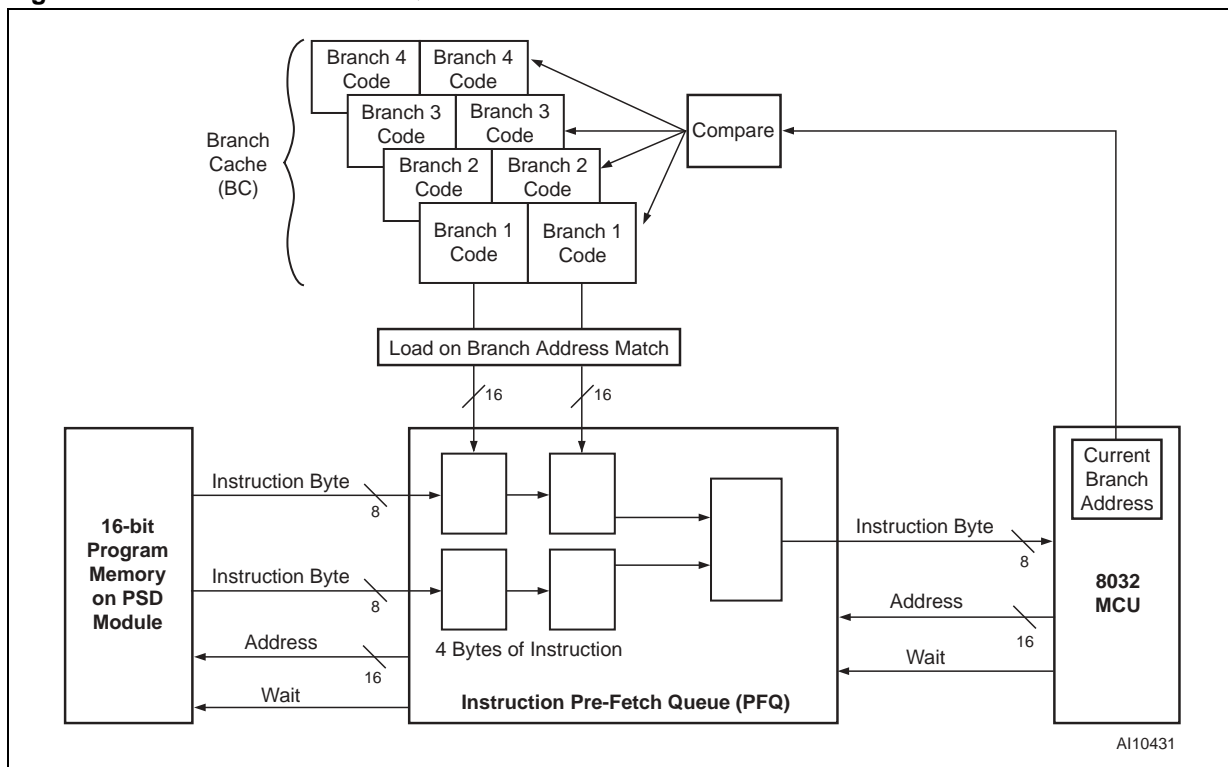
Branch 4 Code
Branch 4 Code
Branch 3 Code
Branch 3 Code
Branch 2 Code
Branch 2 Code
Branch 1 Code
Branch 1 Code

Branch Cache (BC)

Compare

Load on Branch Address Match

16
16

16-bit Program Memory on PSD Module

Instruction Byte
8
Instruction Byte
8
Address
16
Wait

4 Bytes of Instruction

Instruction Pre-Fetch Queue (PFQ)

Instruction Byte
8
Address
16
Wait

Current Branch Address

8032 MCU

AI10431